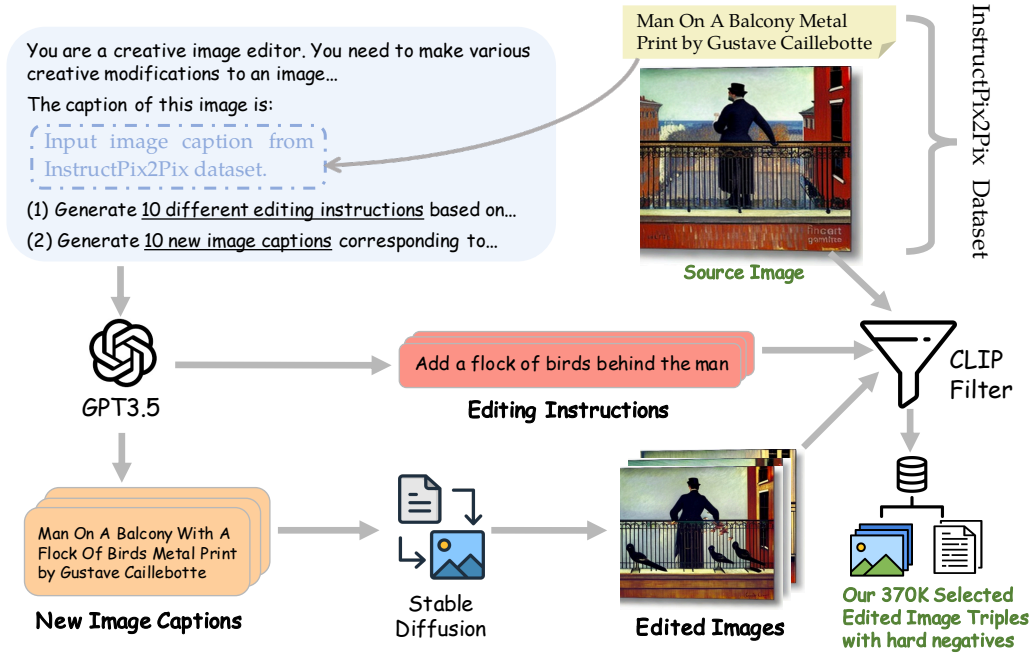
You are a creative image editor. You need to make various creative modifications to an image...

The caption of this image is:

Input image caption from InstructPix2Pix dataset.

(1) Generate 10 different editing instructions based on...

(2) Generate 10 new image captions corresponding to...

Man On A Balcony Metal Print by Gustave Caillebotte

InstructPix2Pix Dataset

Source Image

GPT3.5

Add a flock of birds behind the man

Editing Instructions

CLIP Filter

Man On A Balcony With A Flock Of Birds Metal Print by Gustave Caillebotte

New Image Captions

Stable Diffusion

Edited Images

Our 370K Selected Edited Image Triples with hard negatives